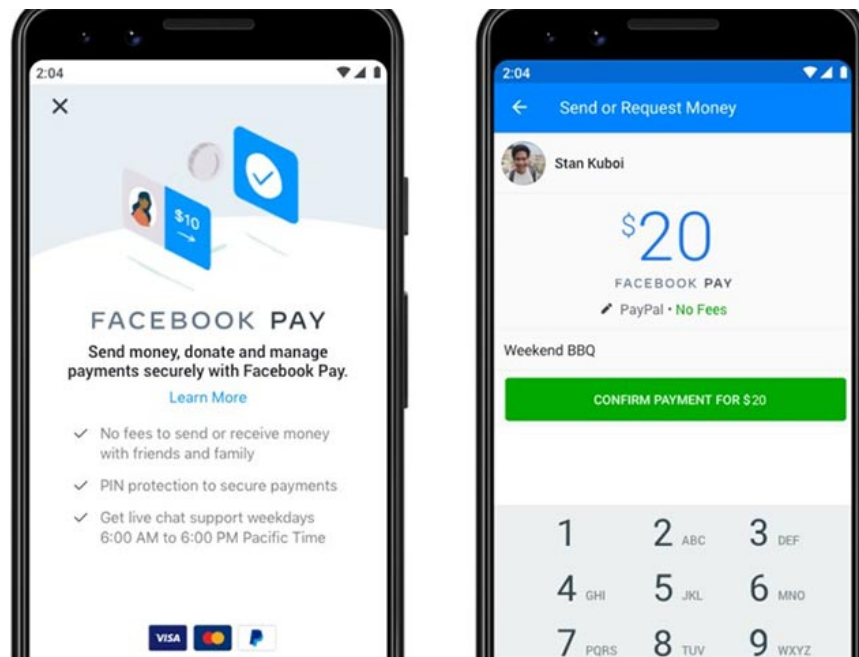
2:04

×

$10

FACEBOOK PAY

Send money, donate and manage payments securely with Facebook Pay.

Learn More

No fees to send or receive money with friends and family

PIN protection to secure payments

Get live chat support weekdays 6:00 AM to 6:00 PM Pacific Time

VISA

2:04

Send or Request Money

Stan Kuboi

$20

FACEBOOK PAY

PayPal • No Fees

Weekend BBQ

CONFIRM PAYMENT FOR $20

1
2 ABC
3 DEF
4 GHI
5 JKL
6 MNO
7 PQRS
8 TUV
9 WXYZ